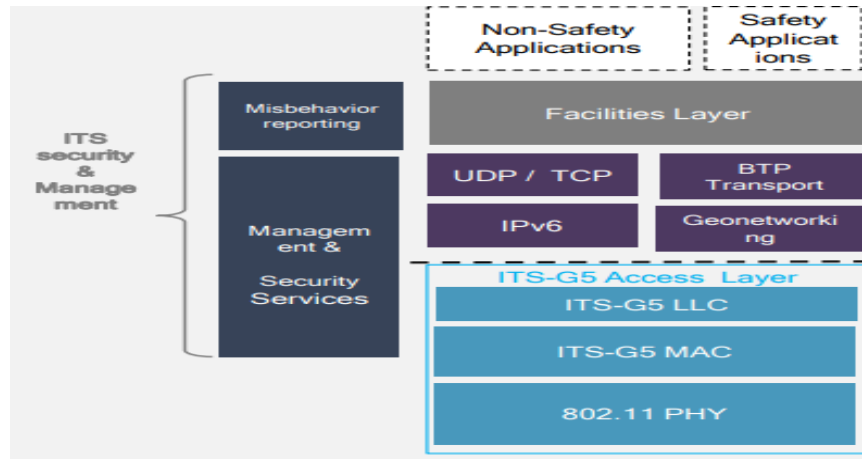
Non-Safety Applications

Safety Applicat ions

ITS security & Manage ment

Misbehavior reporting

Facilities Layer

Managem ent &

Security Services

UDP / TCP

BTP Transport

IPv6

Geonetworki ng

ITS-G5 Access Layer

ITS-G5 LLC

ITS-G5 MAC

802.11 PHY